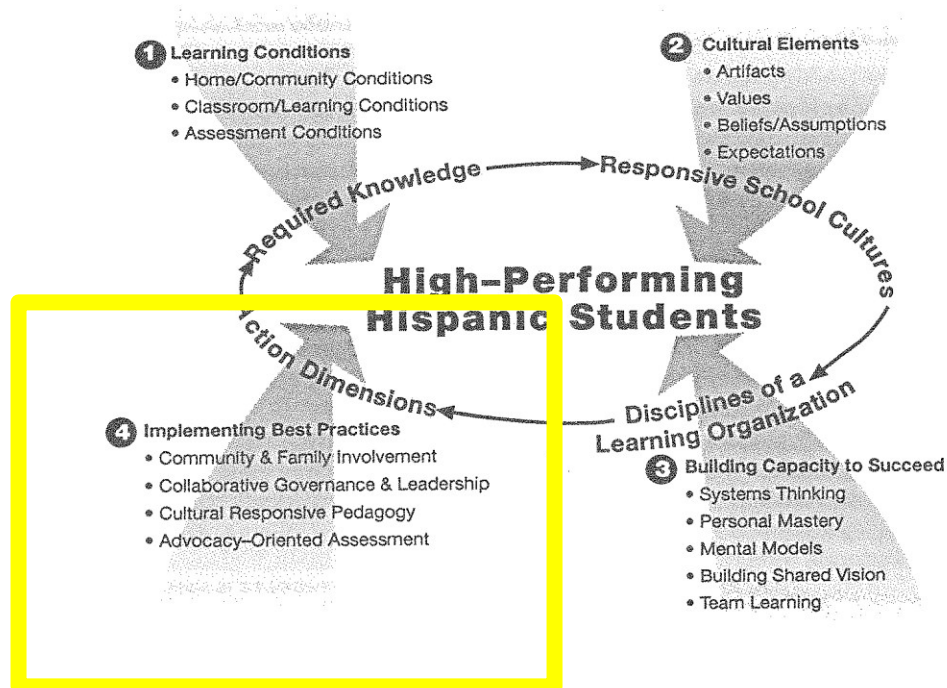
1 Learning Conditions
• Home/Community Conditions
• Classroom/Learning Conditions
• Assessment Conditions

2 Cultural Elements
• Artifacts
• Values
• Beliefs/Assumptions
• Expectations

Required Knowledge

Responsive School Cultures

High–Performing Hispanic Students

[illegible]ction Dimensions

Disciplines of a Learning Organization

4 Implementing Best Practices
• Community & Family Involvement
• Collaborative Governance & Leadership
• Cultural Responsive Pedagogy
• Advocacy–Oriented Assessment

3 Building Capacity to Succeed
• Systems Thinking
• Personal Mastery
• Mental Models
• Building Shared Vision
• Team Learning